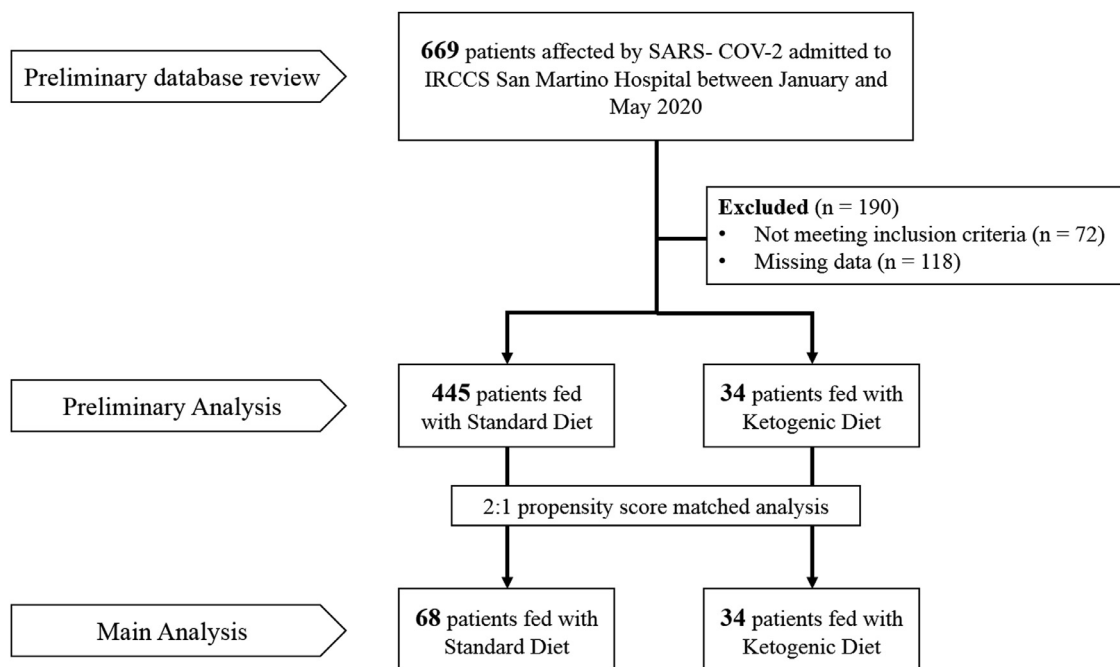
Preliminary database review

**669** patients affected by SARS- COV-2 admitted to IRCCS San Martino Hospital between January and May 2020

**Excluded** (n = 190)
• Not meeting inclusion criteria (n = 72)
• Missing data (n = 118)

Preliminary Analysis

**445** patients fed with Standard Diet

**34** patients fed with Ketogenic Diet

2:1 propensity score matched analysis

Main Analysis

**68** patients fed with Standard Diet

**34** patients fed with Ketogenic Diet